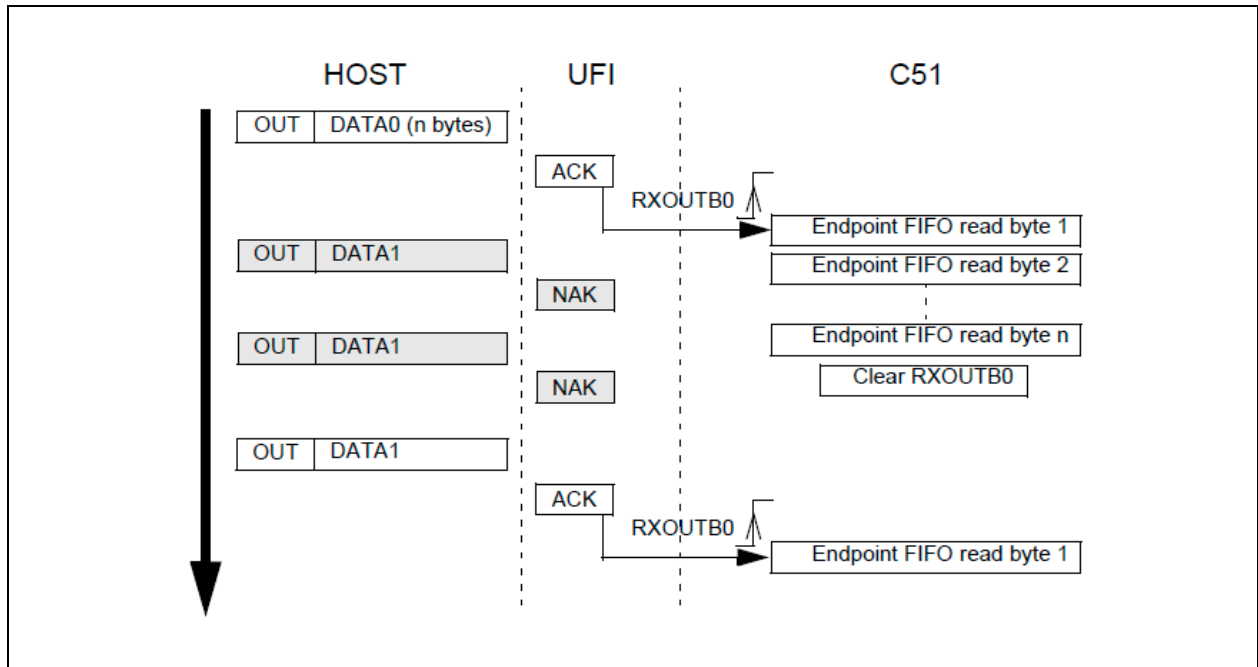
HOST

UFI

C51

OUT DATA0 (n bytes)

ACK

RXOUTB0

Endpoint FIFO read byte 1

OUT DATA1

Endpoint FIFO read byte 2

NAK

Endpoint FIFO read byte n

OUT DATA1

Clear RXOUTB0

NAK

OUT DATA1

ACK

RXOUTB0

Endpoint FIFO read byte 1